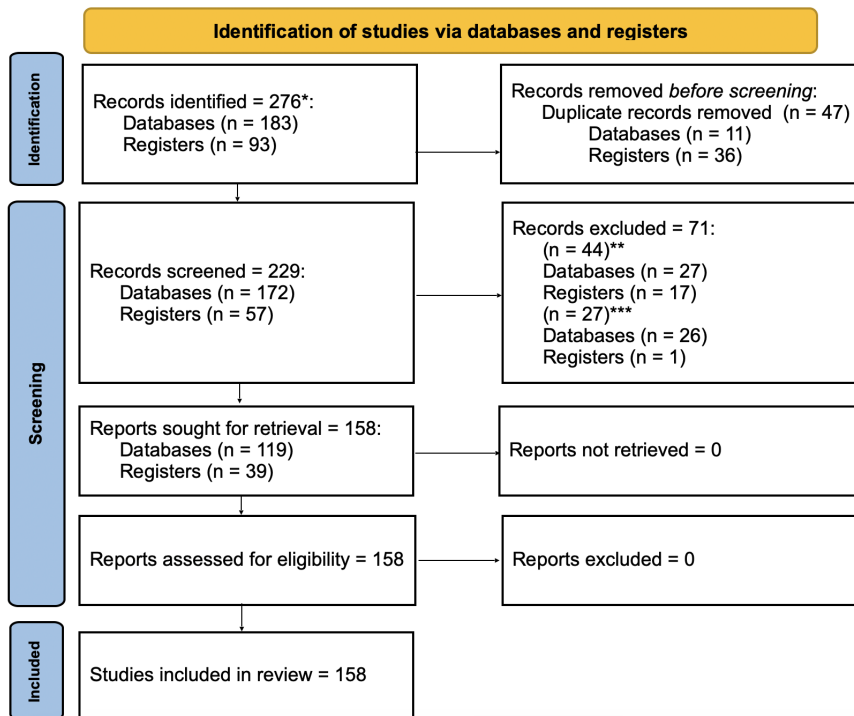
Identification of studies via databases and registers

Identification

Records identified = 276*:
Databases (n = 183)
Registers (n = 93)

Records removed *before screening*:
Duplicate records removed (n = 47)
Databases (n = 11)
Registers (n = 36)

Screening

Records screened = 229:
Databases (n = 172)
Registers (n = 57)

Records excluded = 71:
(n = 44)**
Databases (n = 27)
Registers (n = 17)
(n = 27)***
Databases (n = 26)
Registers (n = 1)

Reports sought for retrieval = 158:
Databases (n = 119)
Registers (n = 39)

Reports not retrieved = 0

Reports assessed for eligibility = 158

Reports excluded = 0

Included

Studies included in review = 158